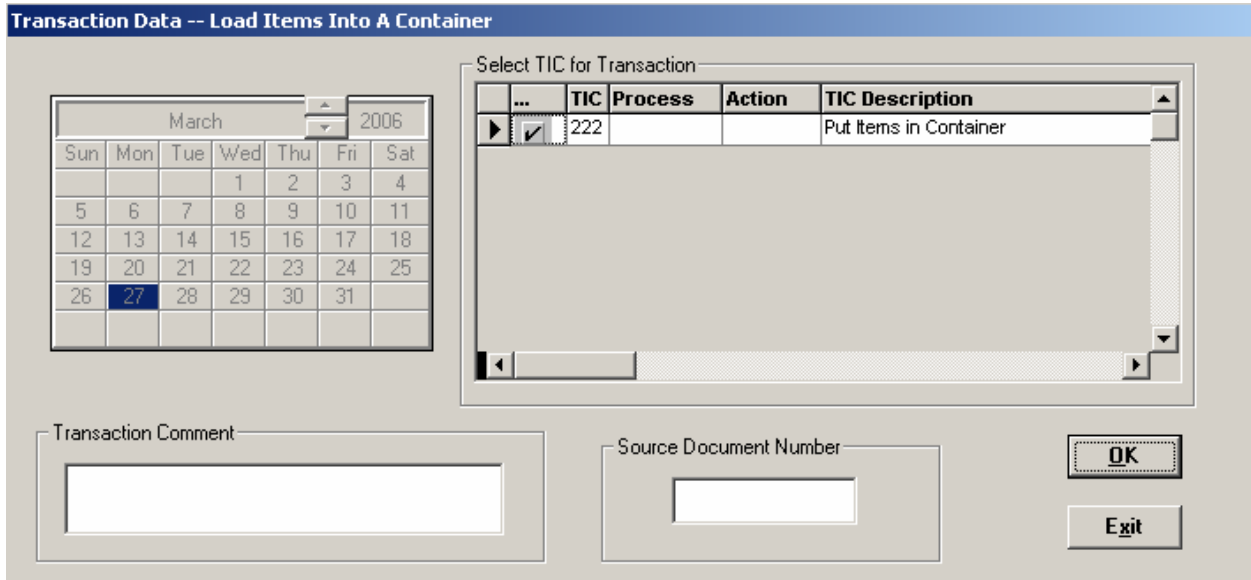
Transaction Data -- Load Items Into A Container

| March | 2006 | | | | | |
|---|---|---|---|---|---|---|
| Sun | Mon | Tue | Wed | Thu | Fri | Sat |
| | | | 1 | 2 | 3 | 4 |
| 5 | 6 | 7 | 8 | 9 | 10 | 11 |
| 12 | 13 | 14 | 15 | 16 | 17 | 18 |
| 19 | 20 | 21 | 22 | 23 | 24 | 25 |
| 26 | 27 | 28 | 29 | 30 | 31 | |

Select TIC for Transaction

| ... | TIC | Process | Action | TIC Description |
|---|---|---|---|---|
| ✓ | 222 | | | Put Items in Container |

Transaction Comment

Source Document Number

OK

Exit